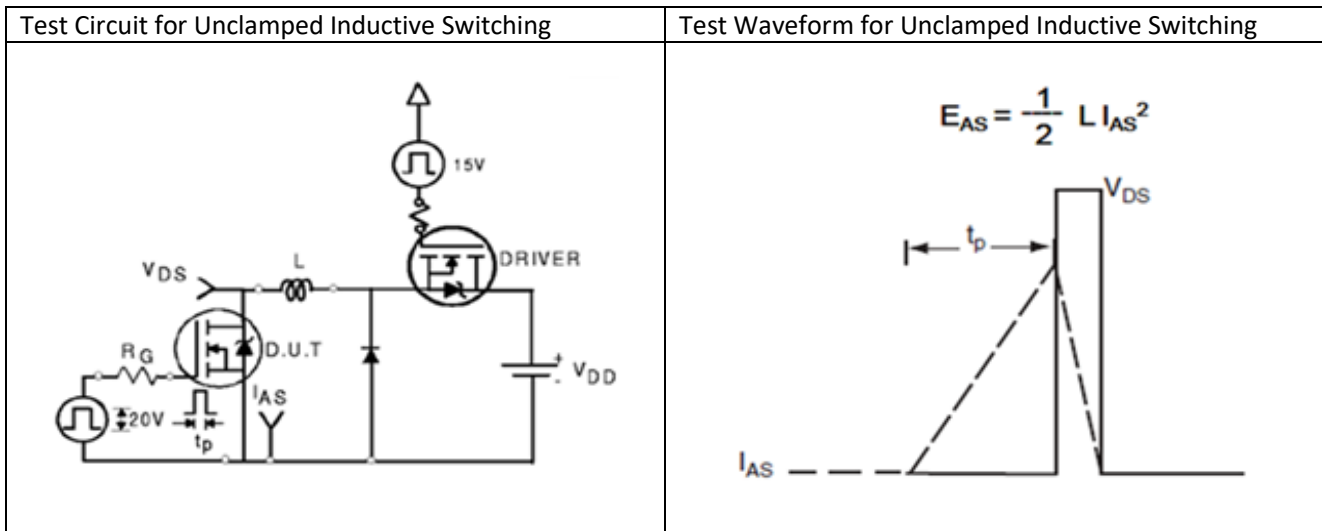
| Test Circuit for Unclamped Inductive Switching | Test Waveform for Unclamped Inductive Switching |
|---|---|
| 15V<br>DRIVER<br>$V_{DS}$<br>L<br>$R_G$<br>D.U.T<br>$I_{AS}$<br>20V<br>$t_p$<br>+<br>$V_{DD}$ | $E_{AS} = \frac{1}{2} L I_{AS}^2$<br>$V_{DS}$<br>$t_p$<br>$I_{AS}$ |